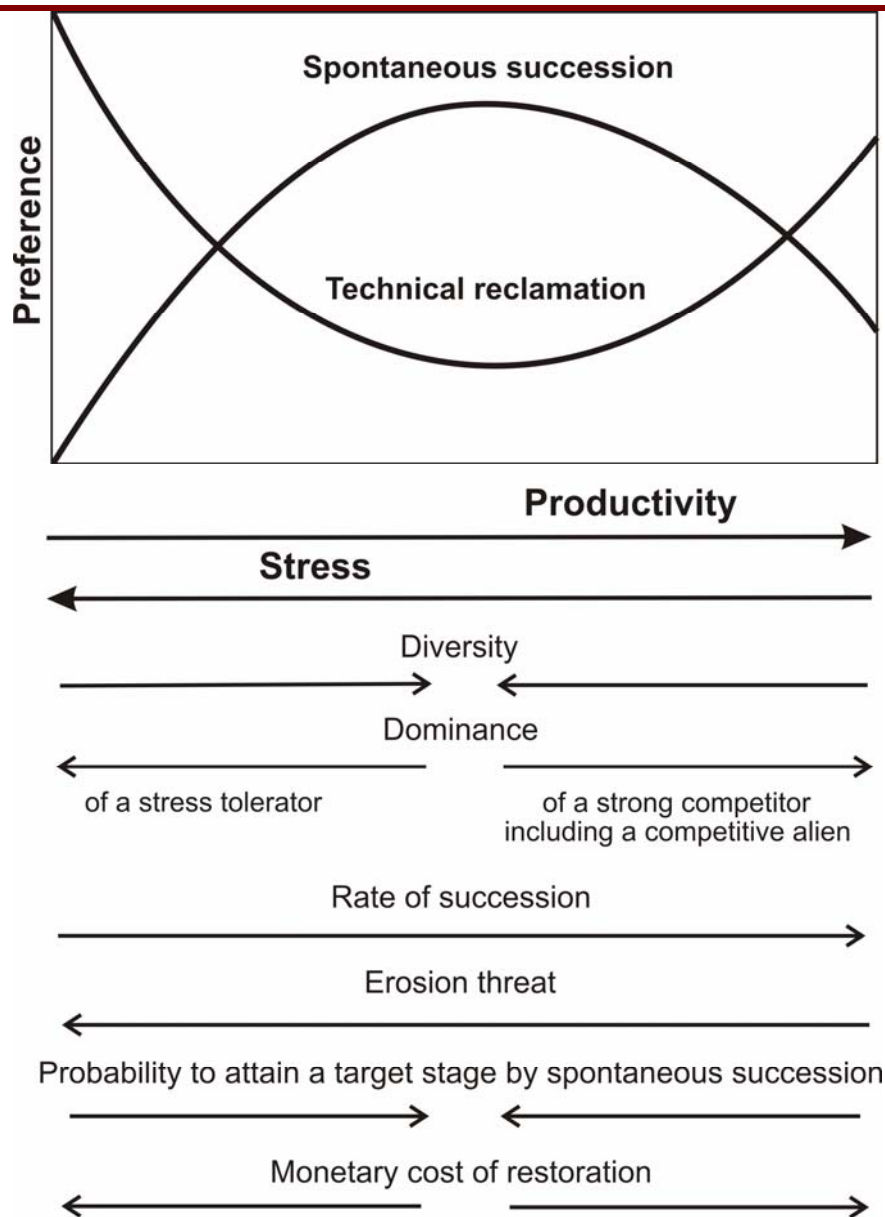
Spontaneous succession

Preference

Technical reclamation

Productivity

Stress

Diversity

Dominance

of a stress tolerator

of a strong competitor including a competitive alien

Rate of succession

Erosion threat

Probability to attain a target stage by spontaneous succession

Monetary cost of restoration